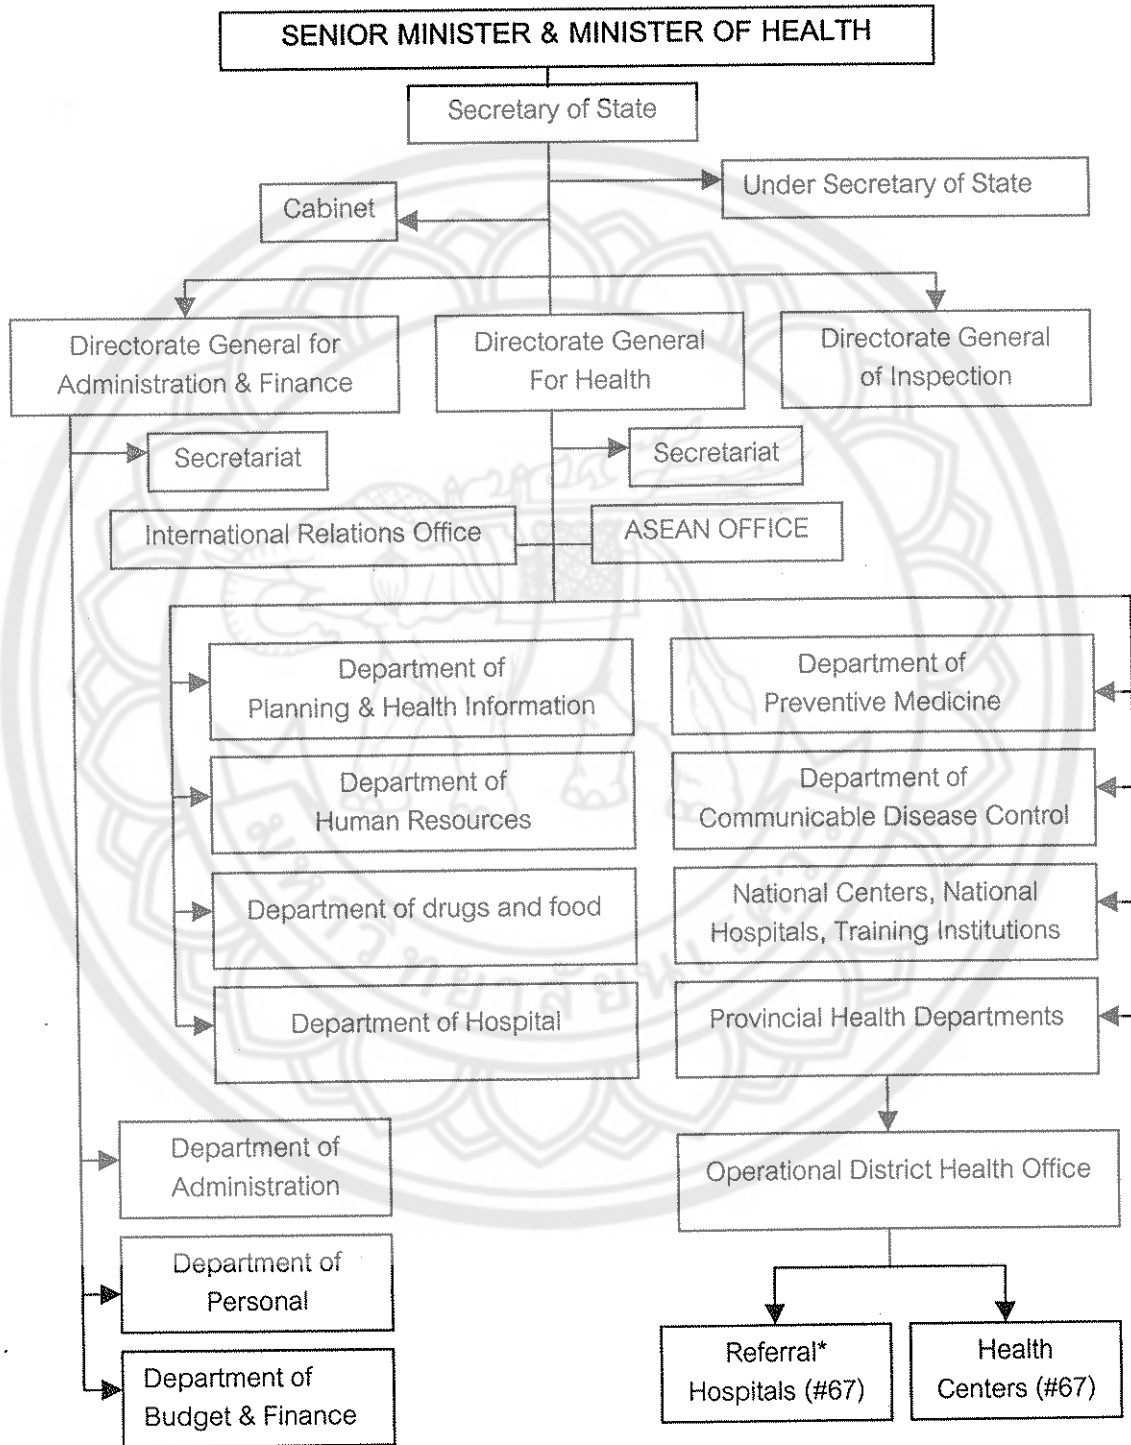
SENIOR MINISTER & MINISTER OF HEALTH

Secretary of State

Under Secretary of State

Cabinet

Directorate General for Administration & Finance

Directorate General For Health

Directorate General of Inspection

Secretariat

Secretariat

International Relations Office

ASEAN OFFICE

Department of Planning & Health Information

Department of Human Resources

Department of drugs and food

Department of Hospital

Department of Preventive Medicine

Department of Communicable Disease Control

National Centers, National Hospitals, Training Institutions

Provincial Health Departments

Operational District Health Office

Department of Administration

Department of Personal

Department of Budget & Finance

Referral* Hospitals (#67)

Health Centers (#67)